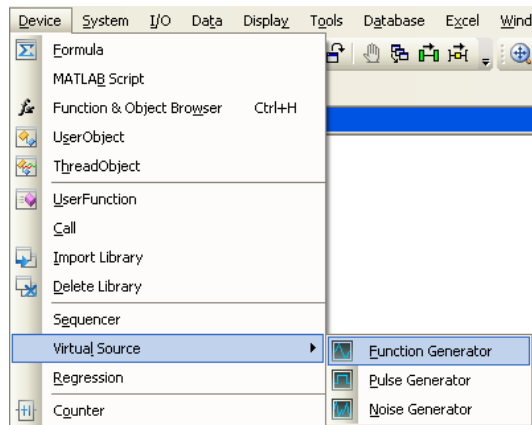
Device System I/O Data Display Tools Database Excel Wind

Formula
MATLAB Script
Function & Object Browser Ctrl+H
UserObject
ThreadObject
UserFunction
Call
Import Library
Delete Library
Sequencer
Virtual Source
Regression
Counter

Function Generator
Pulse Generator
Noise Generator